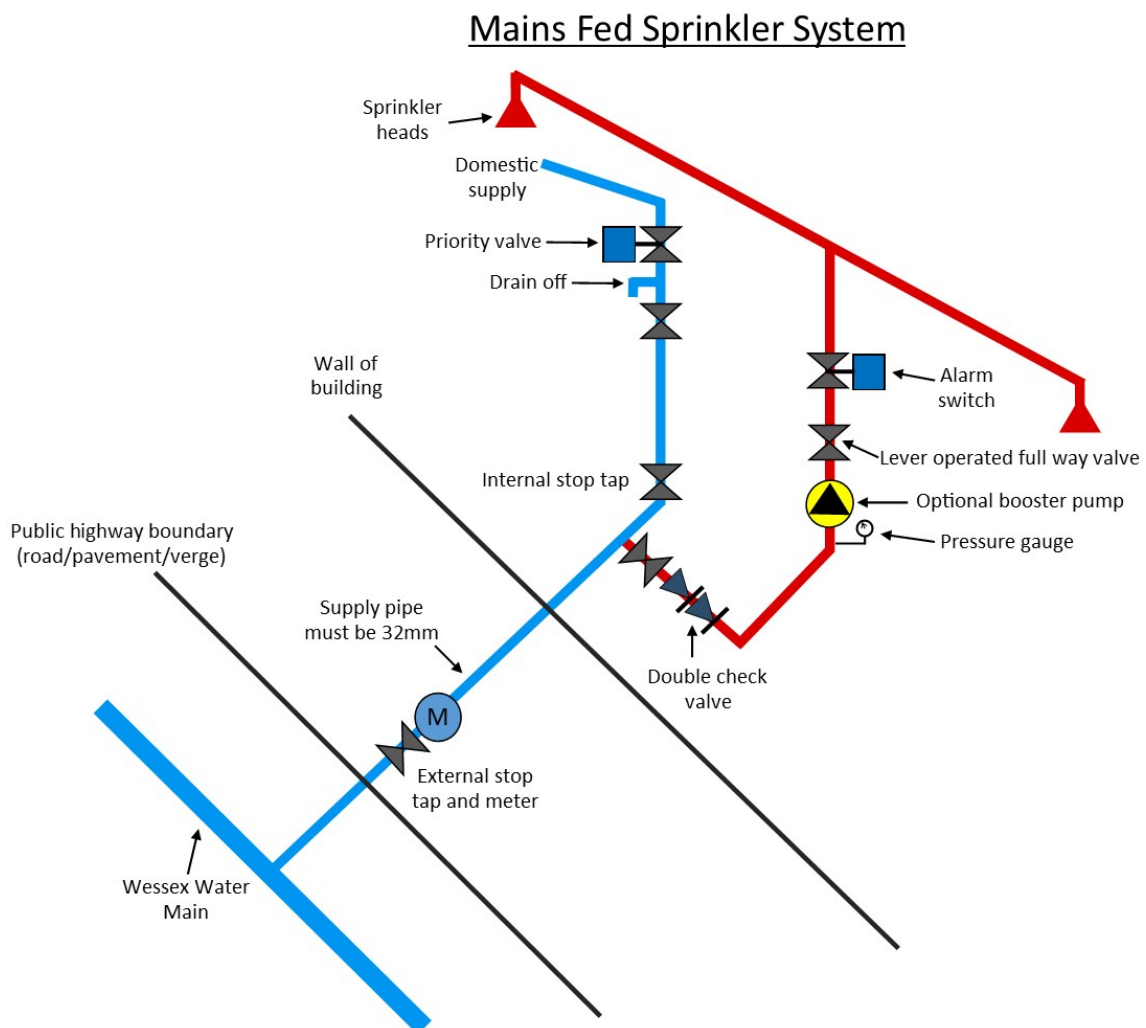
Mains Fed Sprinkler System

Sprinkler heads

Domestic supply

Priority valve

Drain off

Wall of building

Alarm switch

Lever operated full way valve

Internal stop tap

Optional booster pump

Pressure gauge

Public highway boundary (road/pavement/verge)

Supply pipe must be 32mm

Double check valve

M

External stop tap and meter

Wessex Water Main